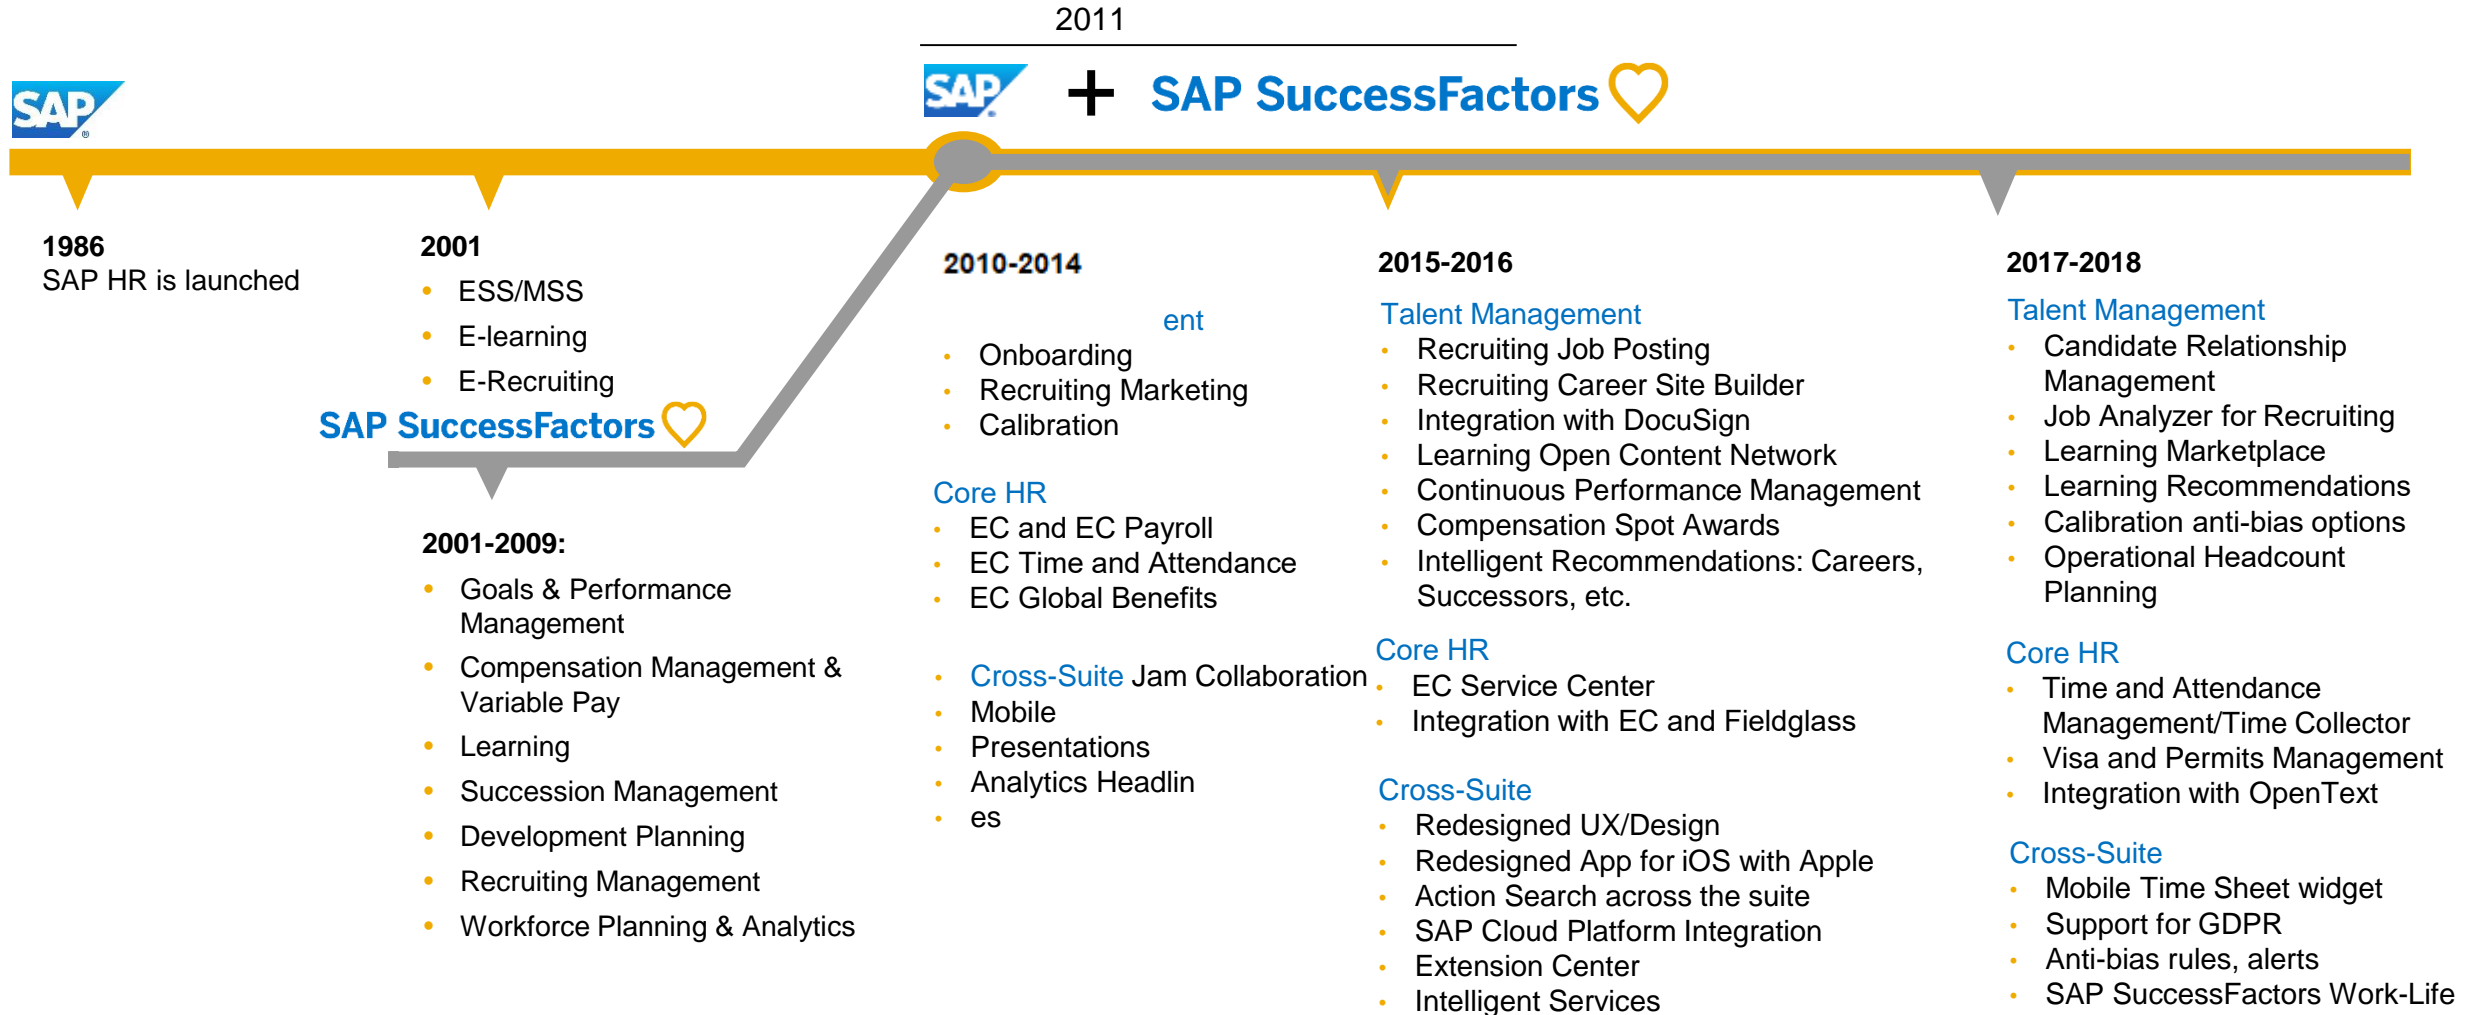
2011

SAP

SAP + SAP SuccessFactors

1986
SAP HR is launched

2001
- ESS/MSS
- E-learning
- E-Recruiting

SAP SuccessFactors

2001-2009:
- Goals & Performance Management
- Compensation Management & Variable Pay
- Learning
- Succession Management
- Development Planning
- Recruiting Management
- Workforce Planning & Analytics

2010-2014

ent
- Onboarding
- Recruiting Marketing
- Calibration

Core HR
- EC and EC Payroll
- EC Time and Attendance
- EC Global Benefits

- Cross-Suite Jam Collaboration
- Mobile
- Presentations
- Analytics Headlin
- es

2015-2016
Talent Management
- Recruiting Job Posting
- Recruiting Career Site Builder
- Integration with DocuSign
- Learning Open Content Network
- Continuous Performance Management
- Compensation Spot Awards
- Intelligent Recommendations: Careers, Successors, etc.

Core HR
- EC Service Center
- Integration with EC and Fieldglass

Cross-Suite
- Redesigned UX/Design
- Redesigned App for iOS with Apple
- Action Search across the suite
- SAP Cloud Platform Integration
- Extension Center
- Intelligent Services

2017-2018
Talent Management
- Candidate Relationship Management
- Job Analyzer for Recruiting
- Learning Marketplace
- Learning Recommendations
- Calibration anti-bias options
- Operational Headcount Planning

Core HR
- Time and Attendance Management/Time Collector
- Visa and Permits Management
- Integration with OpenText

Cross-Suite
- Mobile Time Sheet widget
- Support for GDPR
- Anti-bias rules, alerts
- SAP SuccessFactors Work-Life